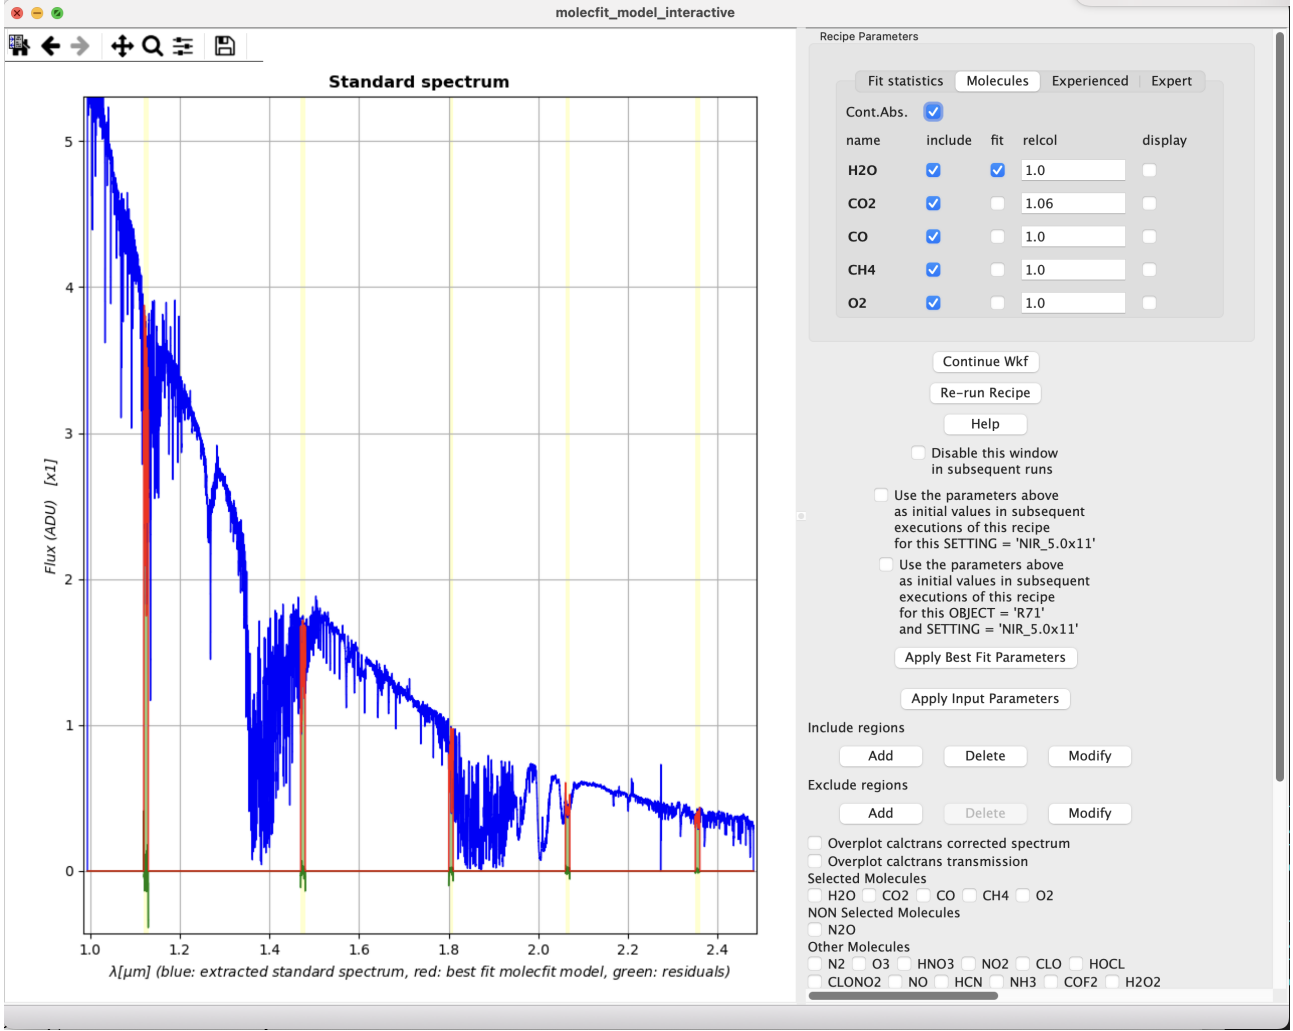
molecfit_model_interactive

Standard spectrum

Flux (ADU) [x1]

5
4
3
2
1
0

1.0 1.2 1.4 1.6 1.8 2.0 2.2 2.4

λ[μm] (blue: extracted standard spectrum, red: best fit molecfit model, green: residuals)

Recipe Parameters

Fit statistics | Molecules | Experienced | Expert

Cont.Abs.

| name | include | fit | relcol | display |
|---|---|---|---|---|
| H2O | | | 1.0 | |
| CO2 | | | 1.06 | |
| CO | | | 1.0 | |
| CH4 | | | 1.0 | |
| O2 | | | 1.0 | |

Continue Wkf

Re-run Recipe

Help

Disable this window in subsequent runs

Use the parameters above as initial values in subsequent executions of this recipe for this SETTING = 'NIR_5.0x11'

Use the parameters above as initial values in subsequent executions of this recipe for this OBJECT = 'R71' and SETTING = 'NIR_5.0x11'

Apply Best Fit Parameters

Apply Input Parameters

Include regions

Add Delete Modify

Exclude regions

Add Delete Modify

Overplot calctrans corrected spectrum
Overplot calctrans transmission
Selected Molecules
H2O CO2 CO CH4 O2
NON Selected Molecules
N2O
Other Molecules
N2 O3 HNO3 NO2 CLO HOCL
CLONO2 NO HCN NH3 COF2 H2O2